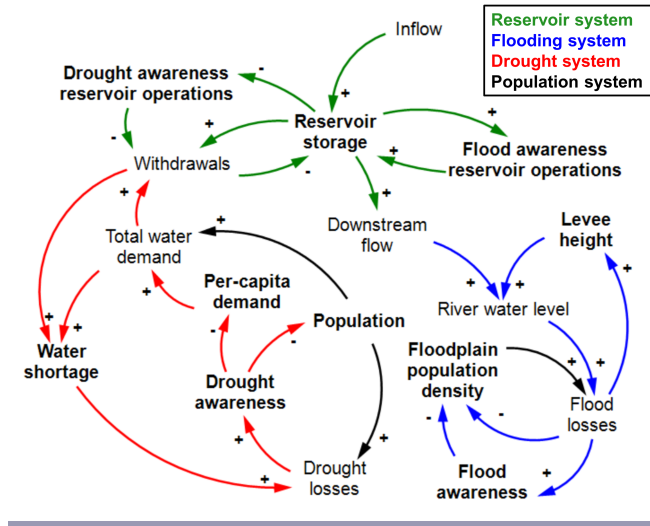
Reservoir system
Flooding system
Drought system
Population system

Inflow

Drought awareness reservoir operations

-

+

Reservoir storage

+

Flood awareness reservoir operations

-

+

Withdrawals

+

-

+

+

Downstream flow

Levee height

+

Total water demand

+

+

+

River water level

+

Per-capita demand

+

Population

+

+

Water shortage

-

-

Floodplain population density

+

+

Drought awareness

+

Flood losses

-

-

+

+

Drought losses

Flood awareness

+

+